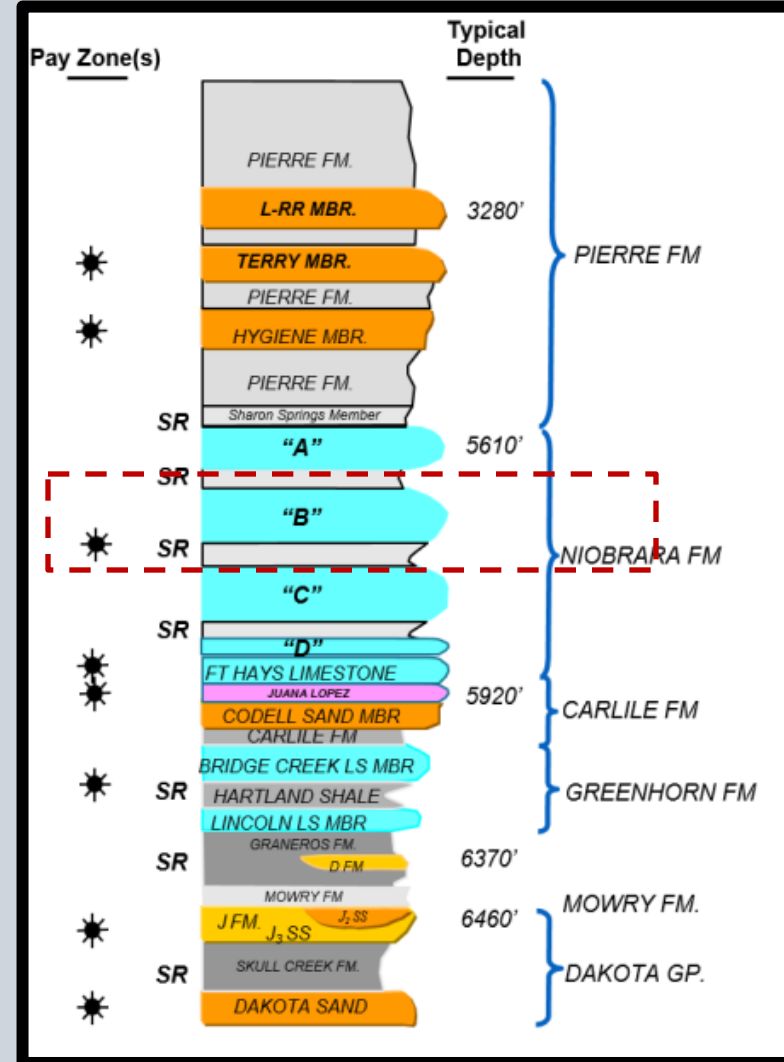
Pay Zone(s)

Typical Depth

PIERRE FM.

L-RR MBR. 3280'

TERRY MBR.

PIERRE FM.

HYGIENE MBR.

PIERRE FM.

PIERRE FM

SR Sharon Springs Member

SR "A" 5610'

SR

"B"

SR

NIOBRARA FM

"C"

SR

"D"

FT HAYS LIMESTONE

JUANA LOPEZ 5920'

CODELL SAND MBR

CARLILE FM

CARLILE FM

BRIDGE CREEK LS MBR

SR HARTLAND SHALE

GREENHORN FM

LINCOLN LS MBR

SR GRANEROS FM.

D FM 6370'

MOWRY FM

MOWRY FM.

J FM. $J_2$ SS 6460'

$J_3$ SS

SR SKULL CREEK FM.

DAKOTA GP.

DAKOTA SAND